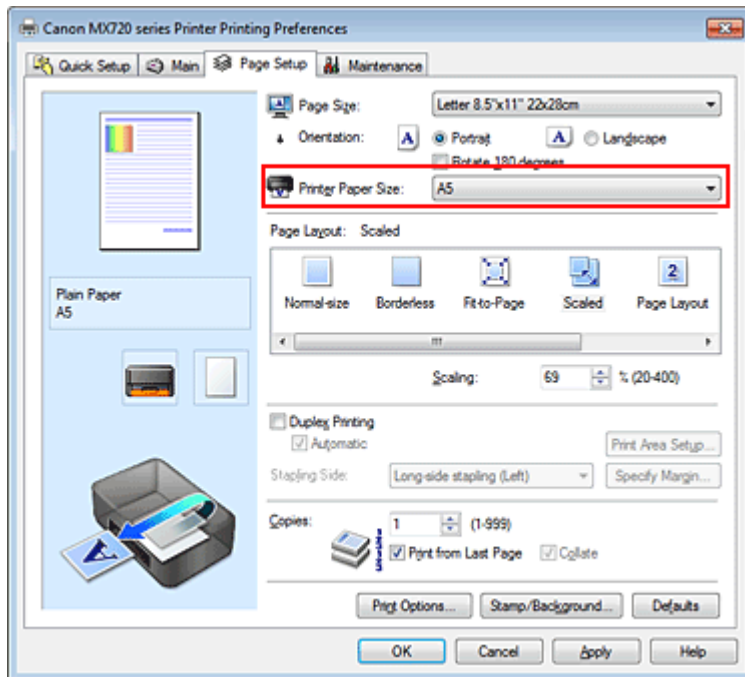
Canon MX720 series Printer Printing Preferences

Quick Setup | Main | Page Setup | Maintenance

Page Size: Letter 8.5"x11" 22x28cm

Orientation: Portrait Landscape

Rotate 180 degrees

Printer Paper Size: A5

Page Layout: Scaled

Normal-size Borderless Fit-to-Page Scaled Page Layout

Plain Paper
A5

Scaling: 69 % (20-400)

Duplex Printing

Automatic

Print Area Setup...

Stapling Side: Long-side stapling (Left)

Specify Margin...

Copies: 1 (1-999)

Print from Last Page Collate

Print Options... Stamp/Background... Defaults

OK Cancel Apply Help